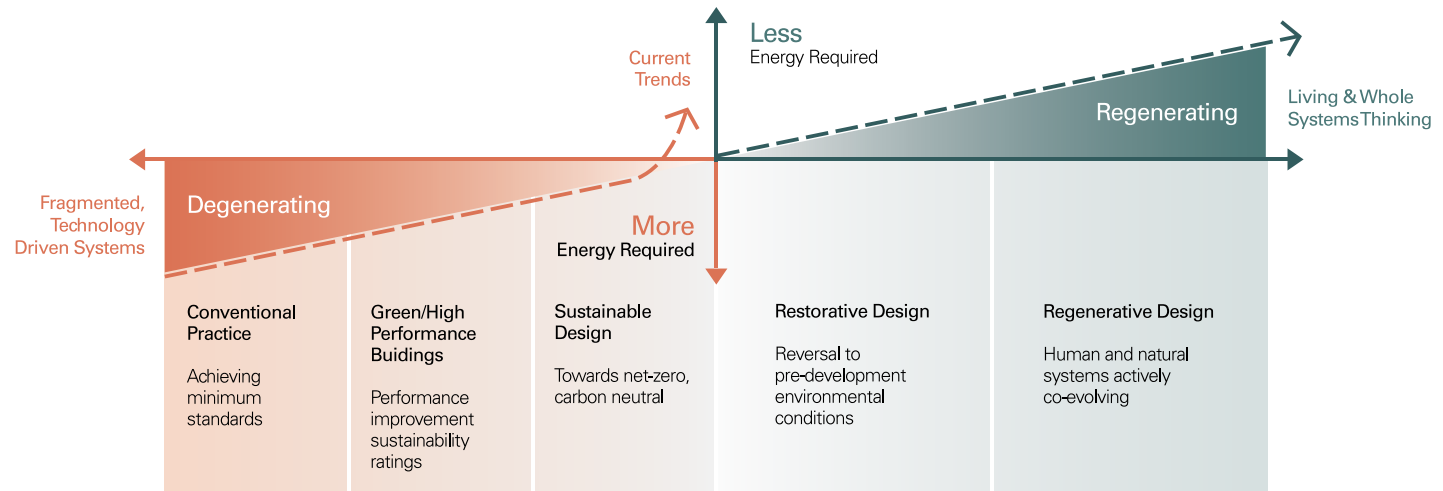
Less
Energy Required

Current Trends

Living & Whole Systems Thinking

Regenerating

Fragmented, Technology Driven Systems

Degenerating

More
Energy Required

Conventional Practice

Achieving minimum standards

Green/High Performance Buidings

Performance improvement sustainability ratings

Sustainable Design

Towards net-zero, carbon neutral

Restorative Design

Reversal to pre-development environmental conditions

Regenerative Design

Human and natural systems actively co-evolving